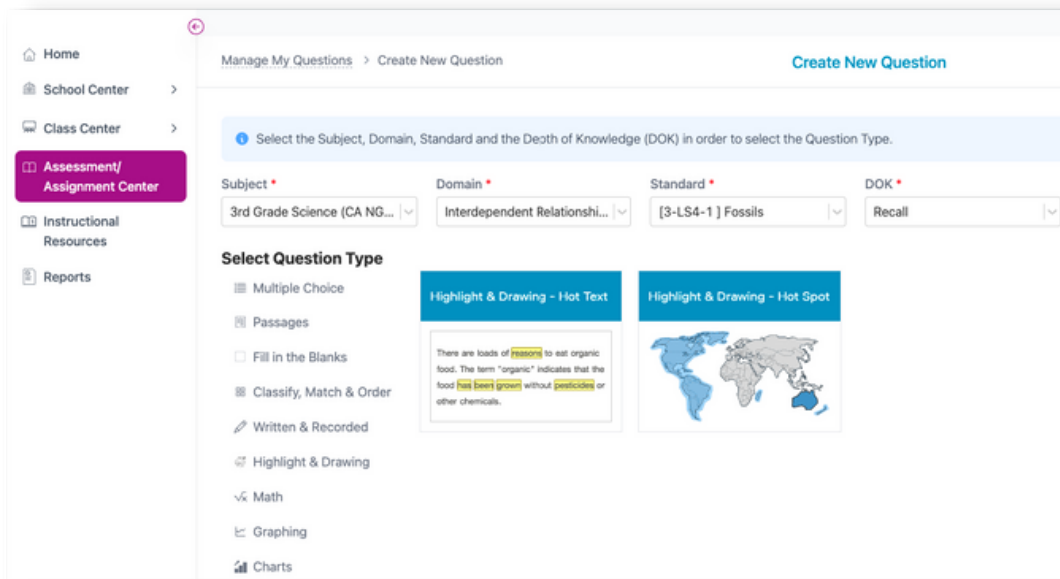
Home
School Center
Class Center
Assessment/ Assignment Center
Instructional Resources
Reports

Manage My Questions > Create New Question

Create New Question

Select the Subject, Domain, Standard and the Depth of Knowledge (DOK) in order to select the Question Type.

Subject *
3rd Grade Science (CA NG...
Domain *
Interdependent Relationshi...
Standard *
[3-LS4-1 ] Fossils
DOK *
Recall

Select Question Type
Multiple Choice
Passages
Fill in the Blanks
Classify, Match & Order
Written & Recorded
Highlight & Drawing
Math
Graphing
Charts

Highlight & Drawing - Hot Text
There are loads of reasons to eat organic food. The term "organic" indicates that the food has been grown without pesticides or other chemicals.

Highlight & Drawing - Hot Spot